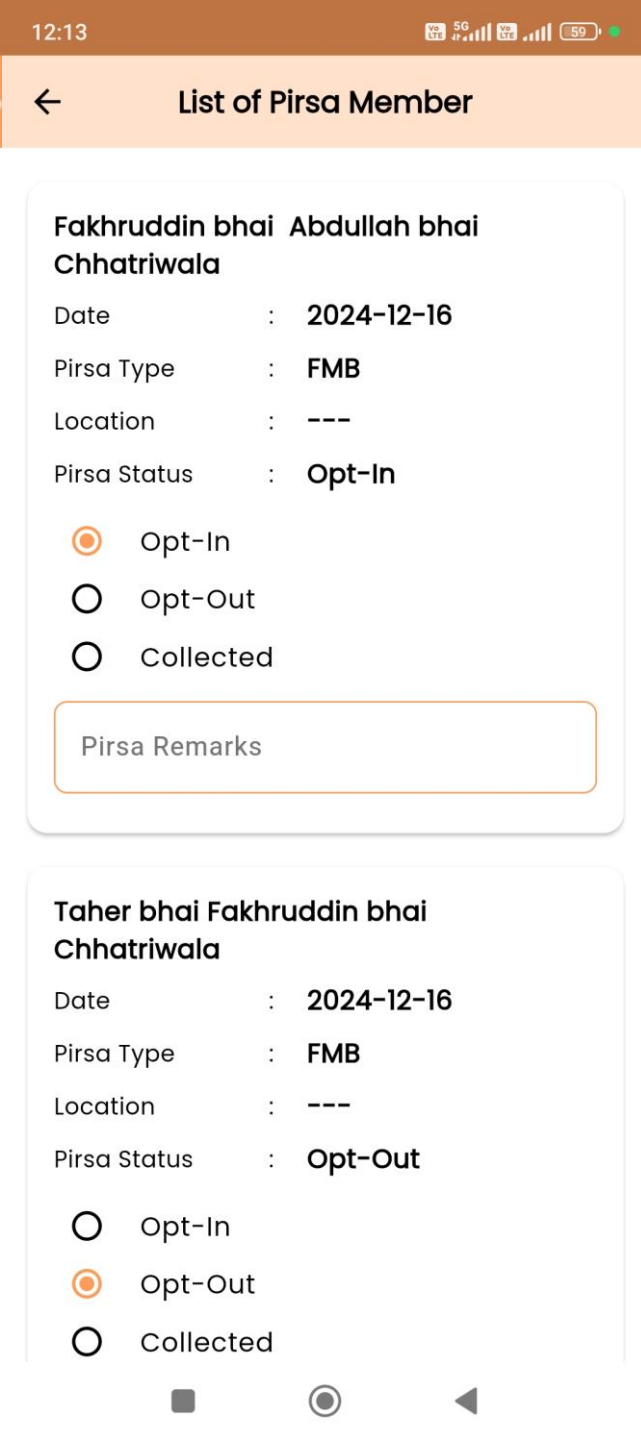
12:13 59

List of Pirsa Member

Fakhruddin bhai Abdullah bhai Chhatriwala

Date : 2024-12-16

Pirsa Type : FMB

Location : ---

Pirsa Status : Opt-In

Opt-In

Opt-Out

Collected

Pirsa Remarks

Taher bhai Fakhruddin bhai Chhatriwala

Date : 2024-12-16

Pirsa Type : FMB

Location : ---

Pirsa Status : Opt-Out

Opt-In

Opt-Out

Collected